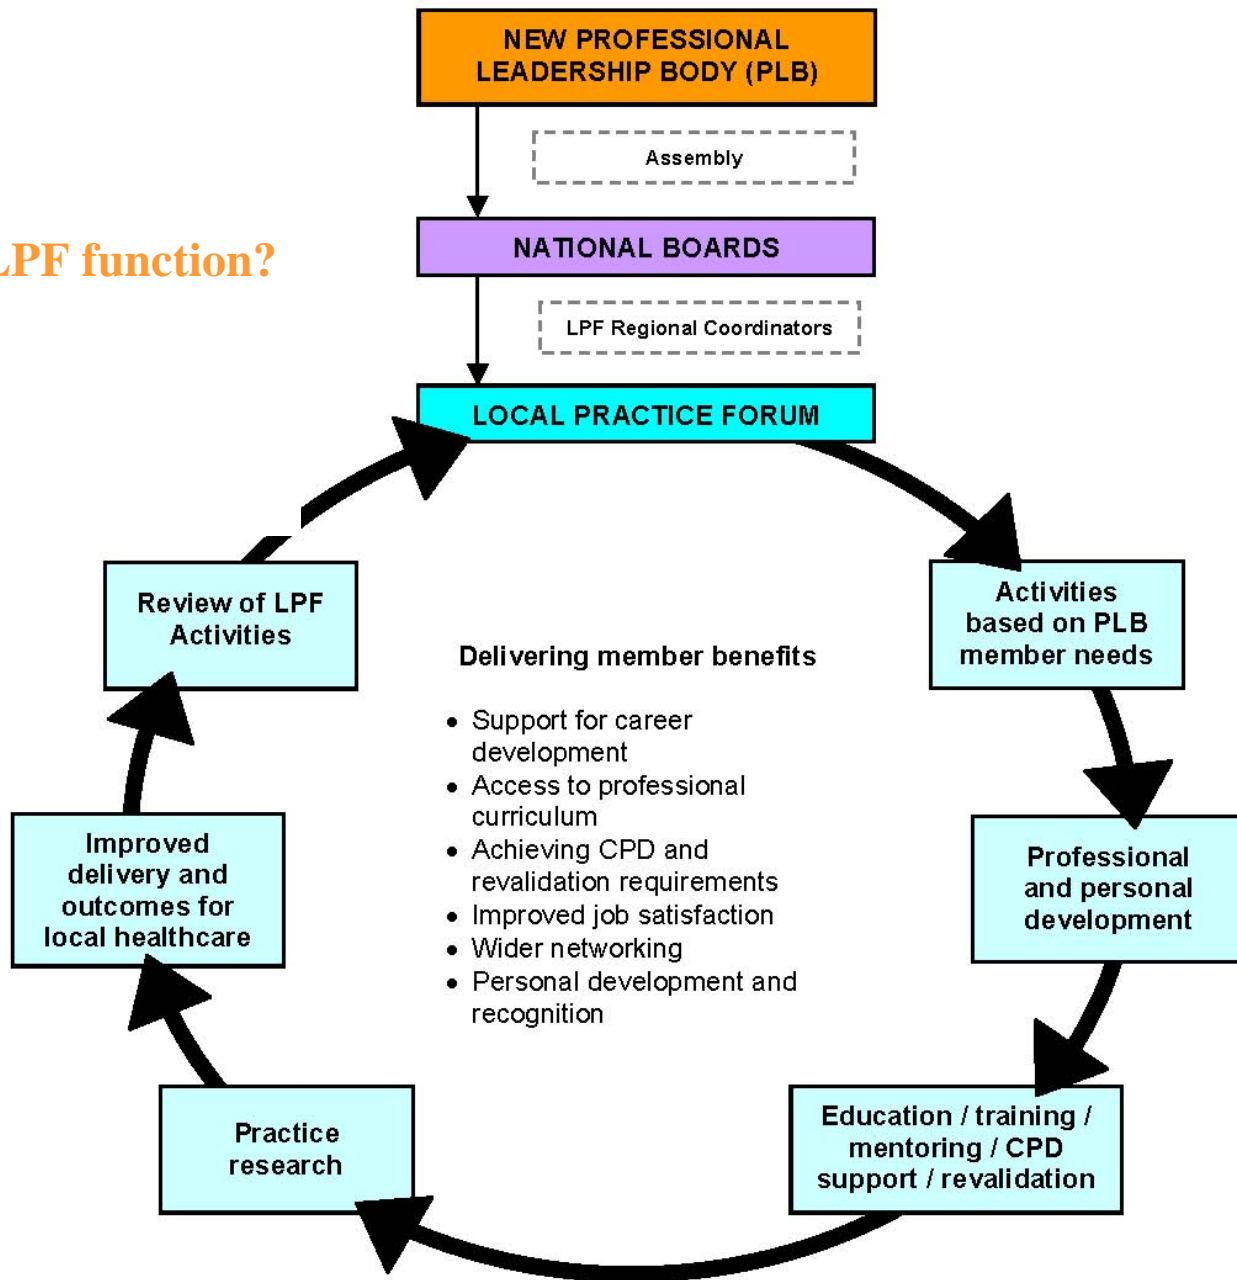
LPF function?

NEW PROFESSIONAL LEADERSHIP BODY (PLB)

Assembly

NATIONAL BOARDS

LPF Regional Coordinators

LOCAL PRACTICE FORUM

Activities based on PLB member needs

Professional and personal development

Education / training / mentoring / CPD support / revalidation

Practice research

Improved delivery and outcomes for local healthcare

Review of LPF Activities

Delivering member benefits

- Support for career development
- Access to professional curriculum
- Achieving CPD and revalidation requirements
- Improved job satisfaction
- Wider networking
- Personal development and recognition